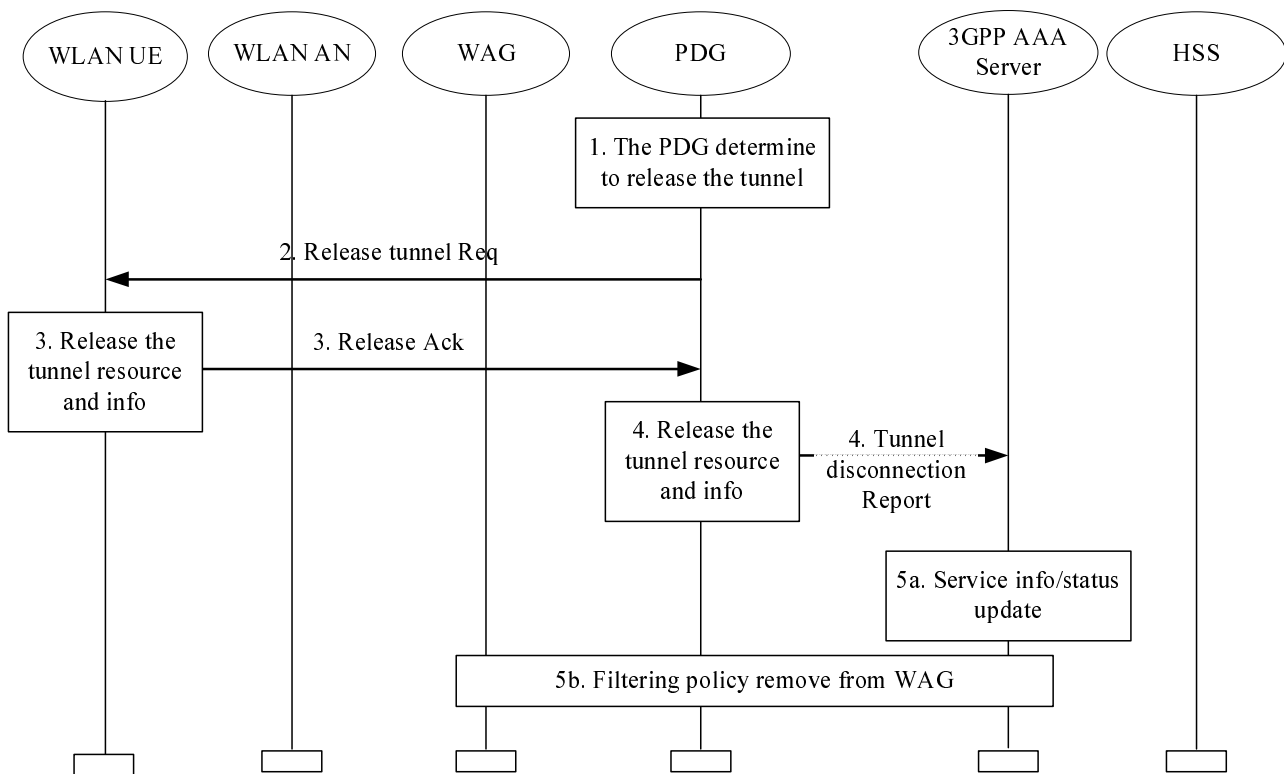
WLAN UE

WLAN AN

WAG

PDG

3GPP AAA Server

HSS

1. The PDG determine to release the tunnel

2. Release tunnel Req

3. Release the tunnel resource and info

3. Release Ack

4. Release the tunnel resource and info

4. Tunnel disconnection Report

5a. Service info/status update

5b. Filtering policy remove from WAG